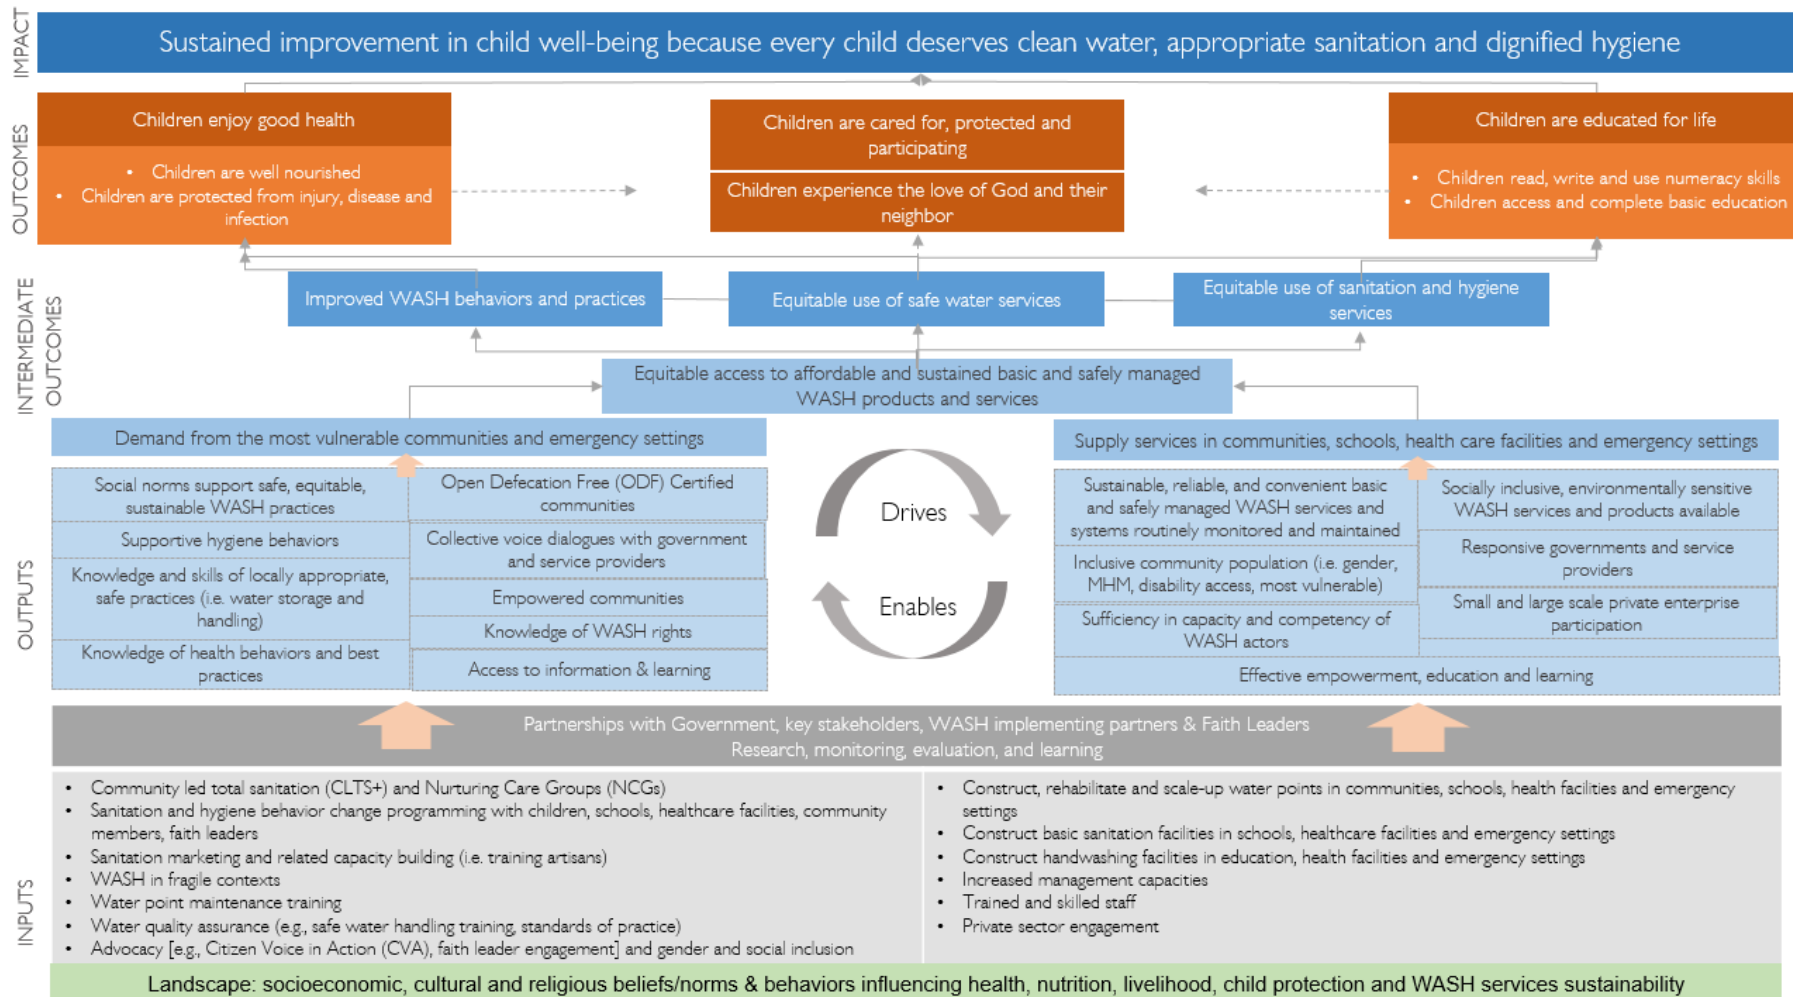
IMPACT

Sustained improvement in child well-being because every child deserves clean water, appropriate sanitation and dignified hygiene

OUTCOMES

Children enjoy good health

- Children are well nourished
- Children are protected from injury, disease and infection

Children are cared for, protected and participating

Children experience the love of God and their neighbor

Children are educated for life

- Children read, write and use numeracy skills
- Children access and complete basic education

INTERMEDIATE OUTCOMES

Improved WASH behaviors and practices

Equitable use of safe water services

Equitable use of sanitation and hygiene services

Equitable access to affordable and sustained basic and safely managed WASH products and services

OUTPUTS

Demand from the most vulnerable communities and emergency settings

Social norms support safe, equitable, sustainable WASH practices

Open Defecation Free (ODF) Certified communities

Supportive hygiene behaviors

Collective voice dialogues with government and service providers

Knowledge and skills of locally appropriate, safe practices (i.e. water storage and handling)

Empowered communities

Knowledge of WASH rights

Knowledge of health behaviors and best practices

Access to information & learning

Drives

Enables

Supply services in communities, schools, health care facilities and emergency settings

Sustainable, reliable, and convenient basic and safely managed WASH services and systems routinely monitored and maintained

Socially inclusive, environmentally sensitive WASH services and products available

Inclusive community population (i.e. gender, MHM, disability access, most vulnerable)

Responsive governments and service providers

Sufficiency in capacity and competency of WASH actors

Small and large scale private enterprise participation

Effective empowerment, education and learning

Partnerships with Government, key stakeholders, WASH implementing partners & Faith Leaders
Research, monitoring, evaluation, and learning

INPUTS

- Community led total sanitation (CLTS+) and Nurturing Care Groups (NCGs)
- Sanitation and hygiene behavior change programming with children, schools, healthcare facilities, community members, faith leaders
- Sanitation marketing and related capacity building (i.e. training artisans)
- WASH in fragile contexts
- Water point maintenance training
- Water quality assurance (e.g., safe water handling training, standards of practice)
- Advocacy [e.g., Citizen Voice in Action (CVA), faith leader engagement] and gender and social inclusion

- Construct, rehabilitate and scale-up water points in communities, schools, health facilities and emergency settings
- Construct basic sanitation facilities in schools, healthcare facilities and emergency settings
- Construct handwashing facilities in education, health facilities and emergency settings
- Increased management capacities
- Trained and skilled staff
- Private sector engagement

Landscape: socioeconomic, cultural and religious beliefs/norms & behaviors influencing health, nutrition, livelihood, child protection and WASH services sustainability